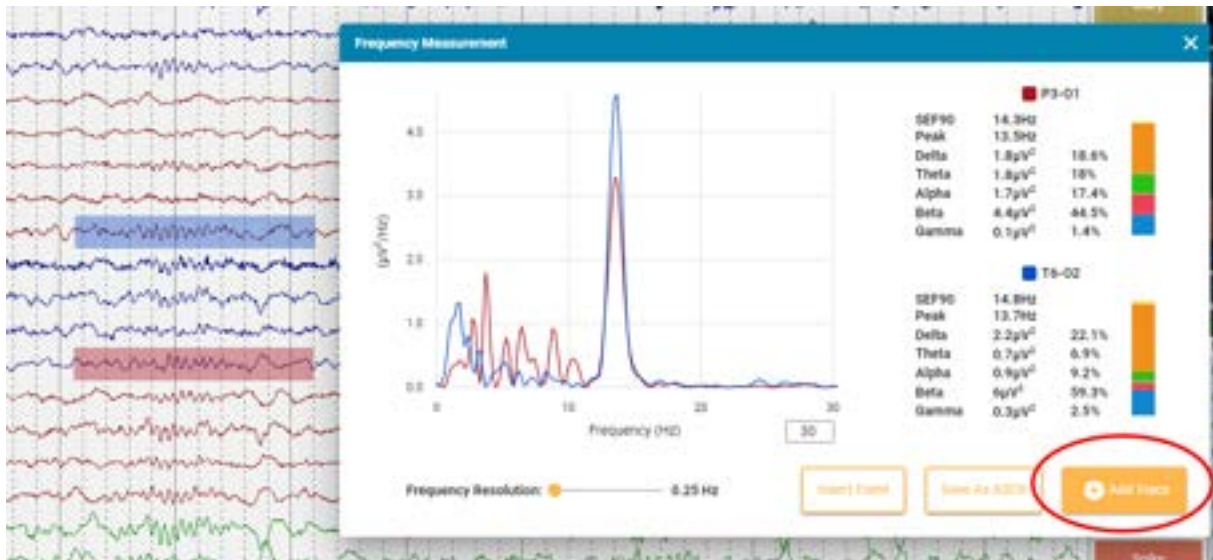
Frequency Measurement

×

4.5

3.5

2.5

1.5

0.0

$(\mu V^2/Hz)$

0

10

20

30

Frequency (Hz)

30

P3-O1

| | | |
|---|---|---|
| SEF90 | 14.3Hz | |
| Peak | 13.5Hz | |
| Delta | $1.8\mu V^2$ | 18.6% |
| Theta | $1.8\mu V^2$ | 18% |
| Alpha | $1.7\mu V^2$ | 17.4% |
| Beta | $4.4\mu V^2$ | 44.5% |
| Gamma | $0.1\mu V^2$ | 1.4% |

T6-O2

| | | |
|---|---|---|
| SEF90 | 14.8Hz | |
| Peak | 13.7Hz | |
| Delta | $2.2\mu V^2$ | 22.1% |
| Theta | $0.7\mu V^2$ | 6.9% |
| Alpha | $0.9\mu V^2$ | 9.2% |
| Beta | $6\mu V^2$ | 59.3% |
| Gamma | $0.3\mu V^2$ | 2.5% |

Frequency Resolution:

0.25 Hz

Insert Event

Save As ASCII

Add Trace

Spike